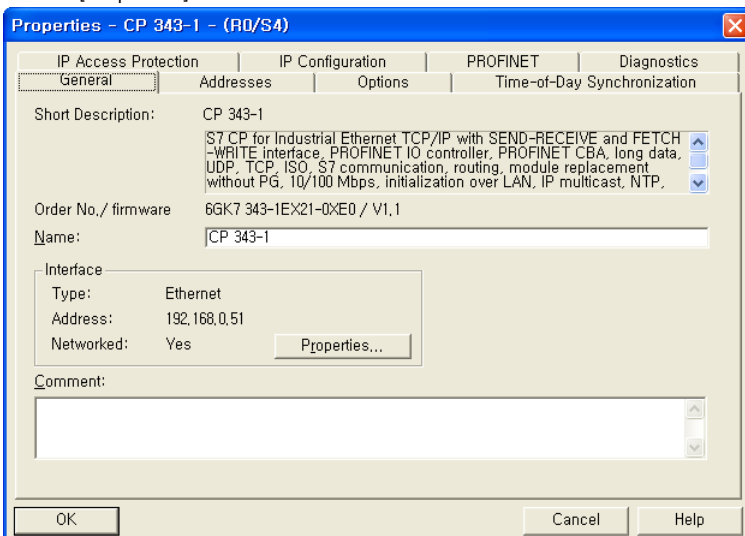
Properties - CP 343-1 - (R0/S4)

IP Access Protection | IP Configuration | PROFINET | Diagnostics
General | Addresses | Options | Time-of-Day Synchronization

Short Description: CP 343-1

S7 CP for Industrial Ethernet TCP/IP with SEND-RECEIVE and FETCH -WRITE interface, PROFINET IO controller, PROFINET CBA, long data, UDP, TCP, ISO, S7 communication, routing, module replacement without PG, 10/100 Mbps, initialization over LAN, IP multicast, NTP,

Order No./ firmware 6GK7 343-1EX21-0XE0 / V1.1

Name: CP 343-1

Interface
Type: Ethernet
Address: 192.168.0.51
Networked: Yes Properties...

Comment:

OK Cancel Help